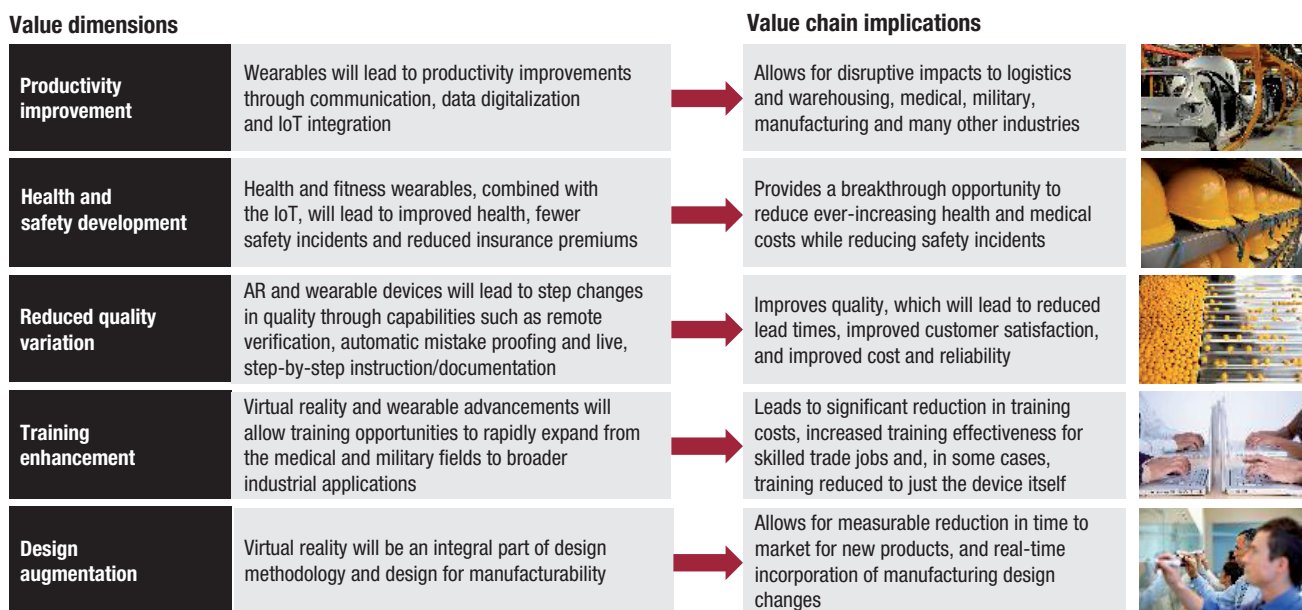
Value dimensions

Value chain implications

Productivity improvement

Wearables will lead to productivity improvements through communication, data digitalization and IoT integration

Allows for disruptive impacts to logistics and warehousing, medical, military, manufacturing and many other industries

Health and safety development

Health and fitness wearables, combined with the IoT, will lead to improved health, fewer safety incidents and reduced insurance premiums

Provides a breakthrough opportunity to reduce ever-increasing health and medical costs while reducing safety incidents

Reduced quality variation

AR and wearable devices will lead to step changes in quality through capabilities such as remote verification, automatic mistake proofing and live, step-by-step instruction/documentation

Improves quality, which will lead to reduced lead times, improved customer satisfaction, and improved cost and reliability

Training enhancement

Virtual reality and wearable advancements will allow training opportunities to rapidly expand from the medical and military fields to broader industrial applications

Leads to significant reduction in training costs, increased training effectiveness for skilled trade jobs and, in some cases, training reduced to just the device itself

Design augmentation

Virtual reality will be an integral part of design methodology and design for manufacturability

Allows for measurable reduction in time to market for new products, and real-time incorporation of manufacturing design changes